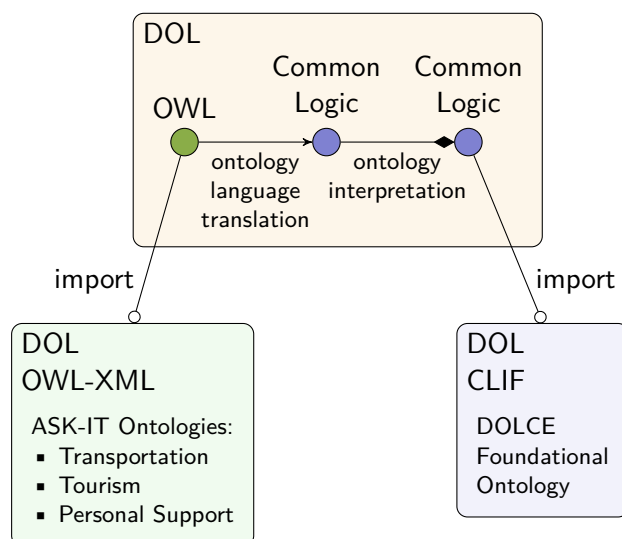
DOL

OWL

Common Logic

Common Logic

ontology language translation

ontology interpretation

import

import

DOL
OWL-XML

ASK-IT Ontologies:
- Transportation
- Tourism
- Personal Support

DOL
CLIF

DOLCE Foundational Ontology